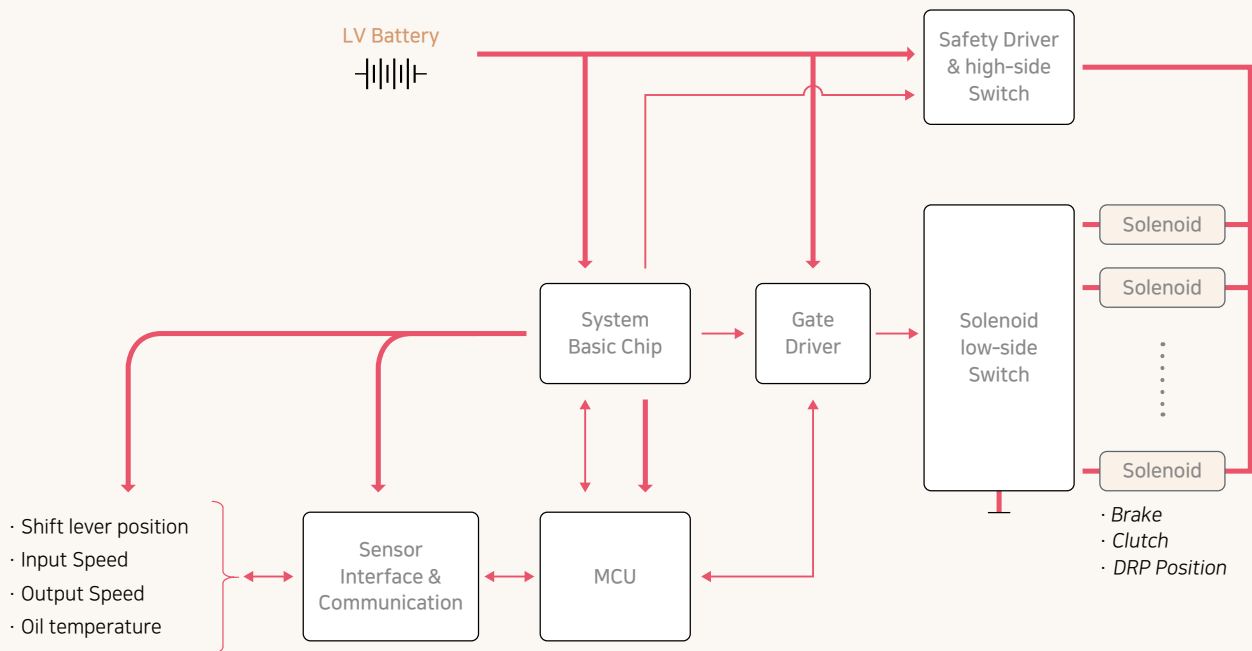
LV Battery

Safety Driver & high-side Switch

System Basic Chip

Gate Driver

Solenoid low-side Switch

Solenoid

Solenoid

Solenoid

· Brake
· Clutch
· DRP Position

· Shift lever position
· Input Speed
· Output Speed
· Oil temperature

Sensor Interface & Communication

MCU